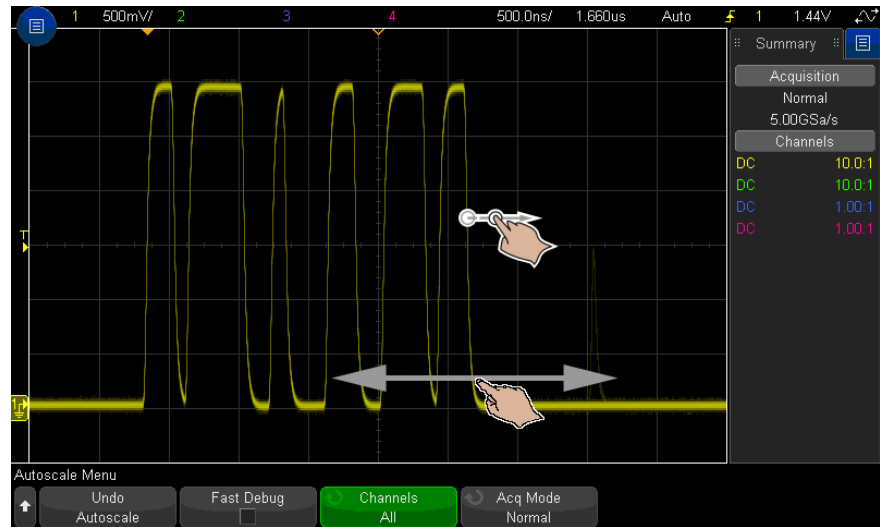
1 500mV/ 2 3 4 500.0ns/ 1.660us Auto 1 1.44V

Summary

Acquisition
Normal
5.00GSa/s

Channels
DC 10.0:1
DC 10.0:1
DC 1.00:1
DC 1.00:1

T

1

Autoscale Menu

Undo
Autoscale

Fast Debug

Channels
All

Acq Mode
Normal